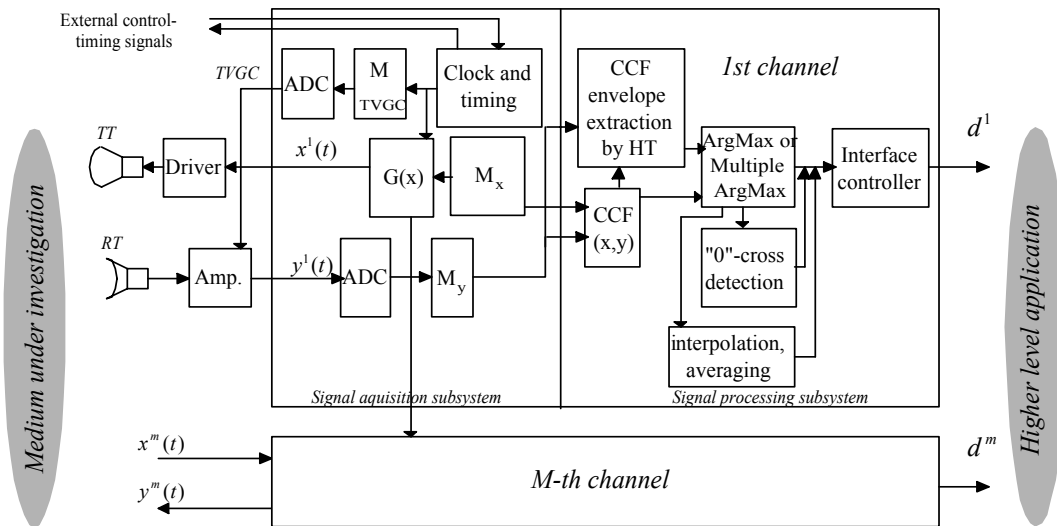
External control-timing signals

TVGC

ADC

M TVGC

Clock and timing

CCF envelope extraction by HT

1st channel

TT

Driver

$x^1(t)$

G(x)

$M_x$

ArgMax or Multiple ArgMax

Interface controller

$d^1$

CCF (x,y)

RT

Amp.

$y^1(t)$

ADC

$M_y$

"0"-cross detection

interpolation, averaging

Signal aquisition subsystem

Signal processing subsystem

Medium under investigation

Higher level application

$x^m(t)$

$y^m(t)$

M-th channel

$d^m$